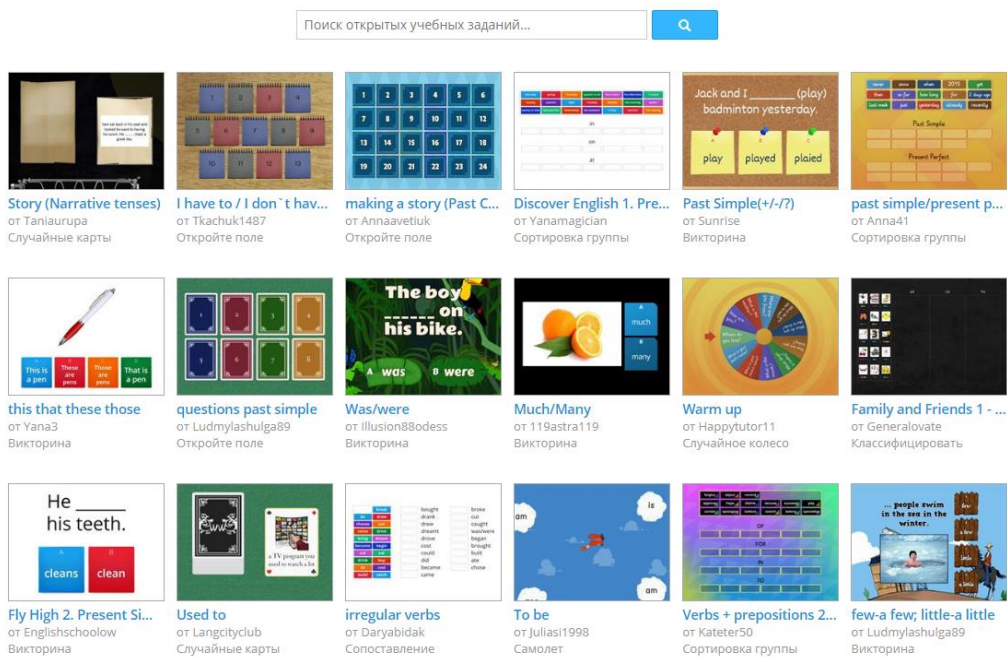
Поиск открытых учебных заданий...

Story (Narrative tenses)
от Taniaurupa
Случайные карты

I have to / I don`t hav...
от Tkachuk1487
Откройте поле

1 2 3 4 5 6 7 8 9 10 11 12 13

making a story (Past C...
от Annaavetiuk
Откройте поле

1 2 3 4 5 6 7 8 9 10 11 12 13 14 15 16 17 18 19 20 21 22 23 24

Discover English 1. Pre...
от Yanamagician
Сортировка группы

in
on
at

Jack and I _______ (play) badminton yesterday.
play played plaied

Past Simple(+/-/?)
от Sunrise
Викторина

Past Simple
Present Perfect

past simple/present p...
от Anna41
Сортировка группы

This is a pen
These are pens
Those are pens
That is a pen

this that these those
от Yana3
Викторина

questions past simple
от Ludmylashulga89
Откройте поле

The boy _____ on his bike.
A was
B were

Was/were
от Illusion88odess
Викторина

A much
B many

Much/Many
от 119astra119
Викторина

Warm up
от Happytutor11
Случайное колесо

Family and Friends 1 - ...
от Generalovate
Классифицировать

He _____ his teeth.
A cleans
B clean

Fly High 2. Present Si...
от Englishschoolow
Викторина

a TV program you need to watch a lot

Used to
от Langcityclub
Случайные карты

bought
drank
drew
dreamt
drove
cost
could
did
became
came
broke
cut
caught
was/were
began
brought
built
ate
chose

irregular verbs
от Daryabidak
Сопоставление

am
is
am

To be
от Juliasi1998
Самолет

or
FOR
IN
TO

Verbs + prepositions 2...
от Kateter50
Сортировка группы

... people swim in the sea in the winter.

few-a few; little-a little
от Ludmylashulga89
Викторина